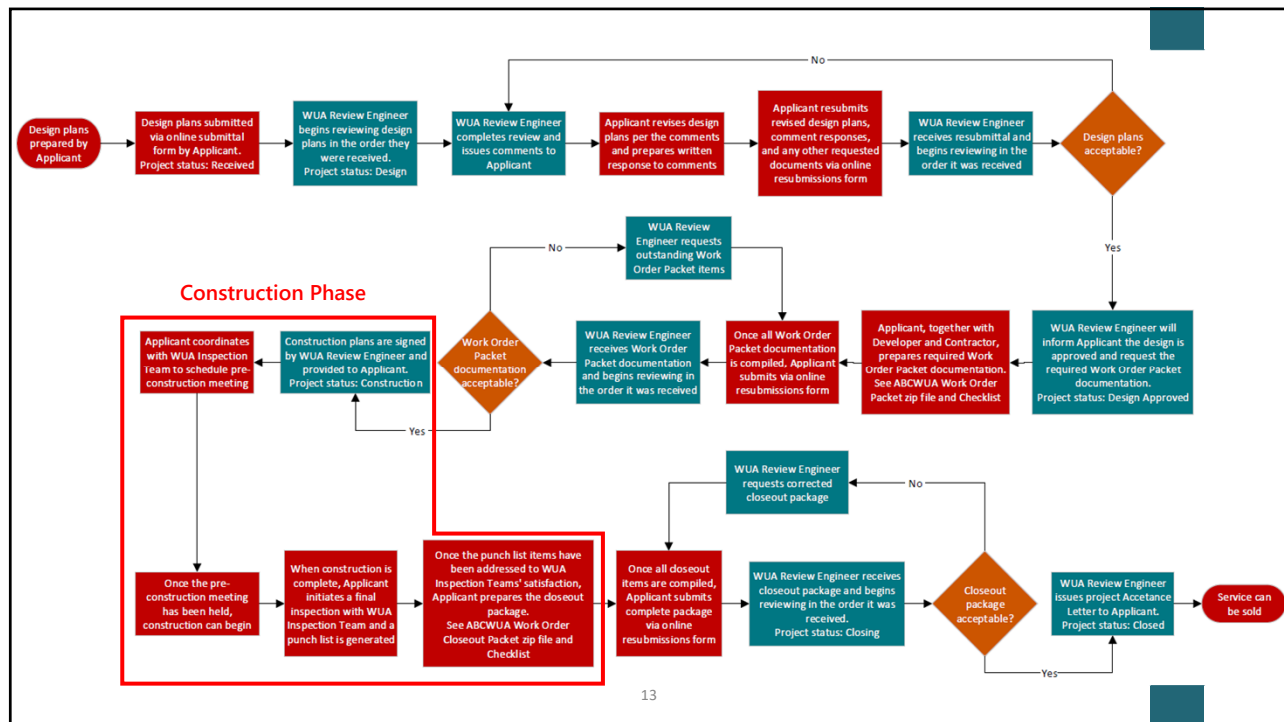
Design plans prepared by Applicant

Design plans submitted via online submittal form by Applicant. Project status: Received

WUA Review Engineer begins reviewing design plans in the order they were received. Project status: Design

WUA Review Engineer completes review and issues comments to Applicant

Applicant revises design plans per the comments and prepares written response to comments

Applicant resubmits revised design plans, comment responses, and any other requested documents via online resubmissions form

WUA Review Engineer receives resubmittal and begins reviewing in the order it was received

Design plans acceptable?

No

Yes

WUA Review Engineer will inform Applicant the design is approved and request the required Work Order Packet documentation. Project status: Design Approved

Applicant, together with Developer and Contractor, prepares required Work Order Packet documentation. See ABCWUA Work Order Packet zip file and Checklist

Once all Work Order Packet documentation is compiled, Applicant submits via online resubmissions form

WUA Review Engineer receives Work Order Packet documentation and begins reviewing in the order it was received

WUA Review Engineer requests outstanding Work Order Packet items

Work Order Packet documentation acceptable?

No

Yes

Construction Phase

Construction plans are signed by WUA Review Engineer and provided to Applicant. Project status: Construction

Applicant coordinates with WUA Inspection Team to schedule pre-construction meeting

Once the pre-construction meeting has been held, construction can begin

When construction is complete, Applicant initiates a final inspection with WUA Inspection Team and a punch list is generated

Once the punch list items have been addressed to WUA Inspection Teams' satisfaction, Applicant prepares the closeout package. See ABCWUA Work Order Closeout Packet zip file and Checklist

Once all closeout items are compiled, Applicant submits complete package via online resubmissions form

WUA Review Engineer receives closeout package and begins reviewing in the order it was received. Project status: Closing

WUA Review Engineer requests corrected closeout package

No

Closeout package acceptable?

Yes

WUA Review Engineer issues project Accetance Letter to Applicant. Project status: Closed

Service can be sold

13